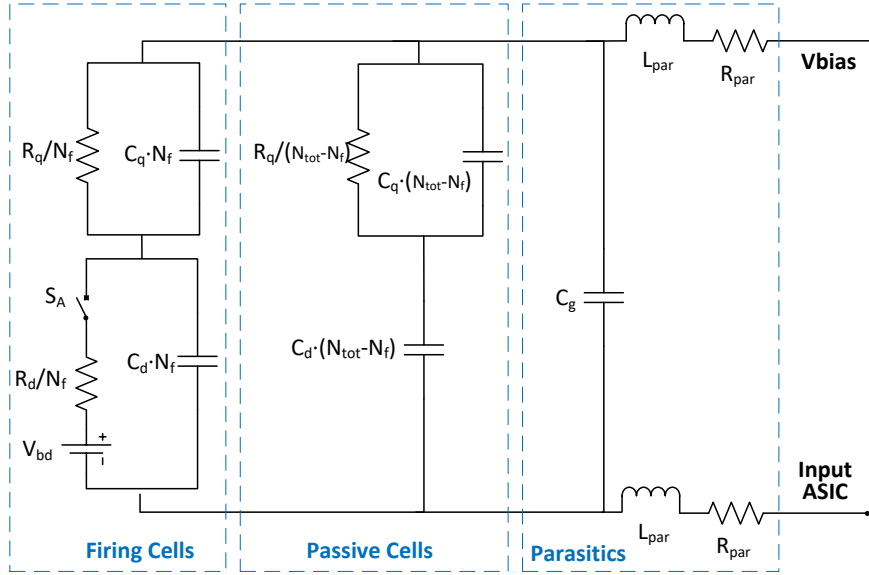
$L_{par}$ $R_{par}$ Vbias

$R_q/N_f$ $C_q \cdot N_f$

$R_q/(N_{tot}-N_f)$ $C_q \cdot (N_{tot}-N_f)$

$S_A$

$C_g$

$C_d \cdot N_f$

$C_d \cdot (N_{tot}-N_f)$

$R_d/N_f$

+

$V_{bd}$

Input ASIC

$L_{par}$ $R_{par}$

Firing Cells

Passive Cells

Parasitics